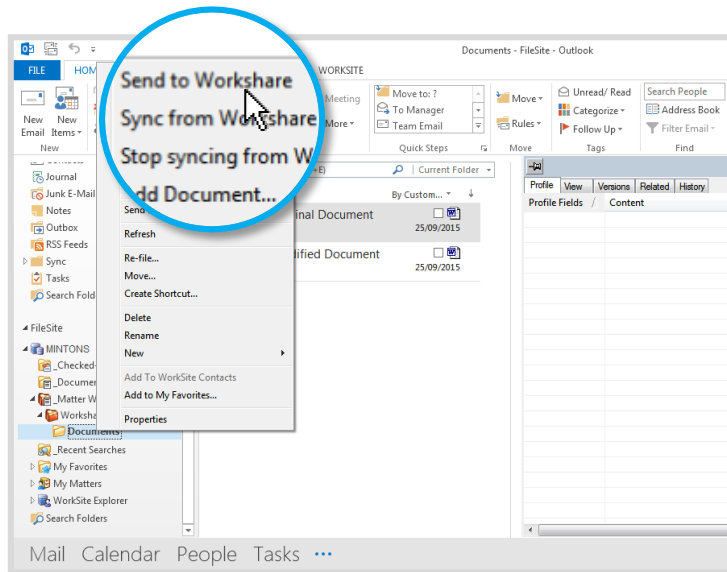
Documents - FileSite - Outlook

FILE HOM WORKSITE

New Email New Items
New

Meeting
More

Move to: ?
To Manager
Team Email
Quick Steps

Move
Rules
Move

Unread/ Read
Categorize
Follow Up
Tags

Search People
Address Book
Filter Email
Find

Send to Workshare
Sync from Workshare
Stop syncing from W
Add Document...

Journal
Junk E-Mail
Notes
Outbox
RSS Feeds
Sync
Tasks
Search Fold

FileSite
MINTONS
_Checked-
_Documen
_Matter W
Worksha
Documents
_Recent Searches
My Favorites
My Matters
WorkSite Explorer
Search Folders

Send
Refresh
Re-file...
Move...
Create Shortcut...
Delete
Rename
New
Add To WorkSite Contacts
Add to My Favorites...
Properties

E)
Current Folder
By Custom...
inal Document 25/09/2015
dified Document 25/09/2015

Profile View Versions Related History
Profile Fields Content

Mail Calendar People Tasks ···